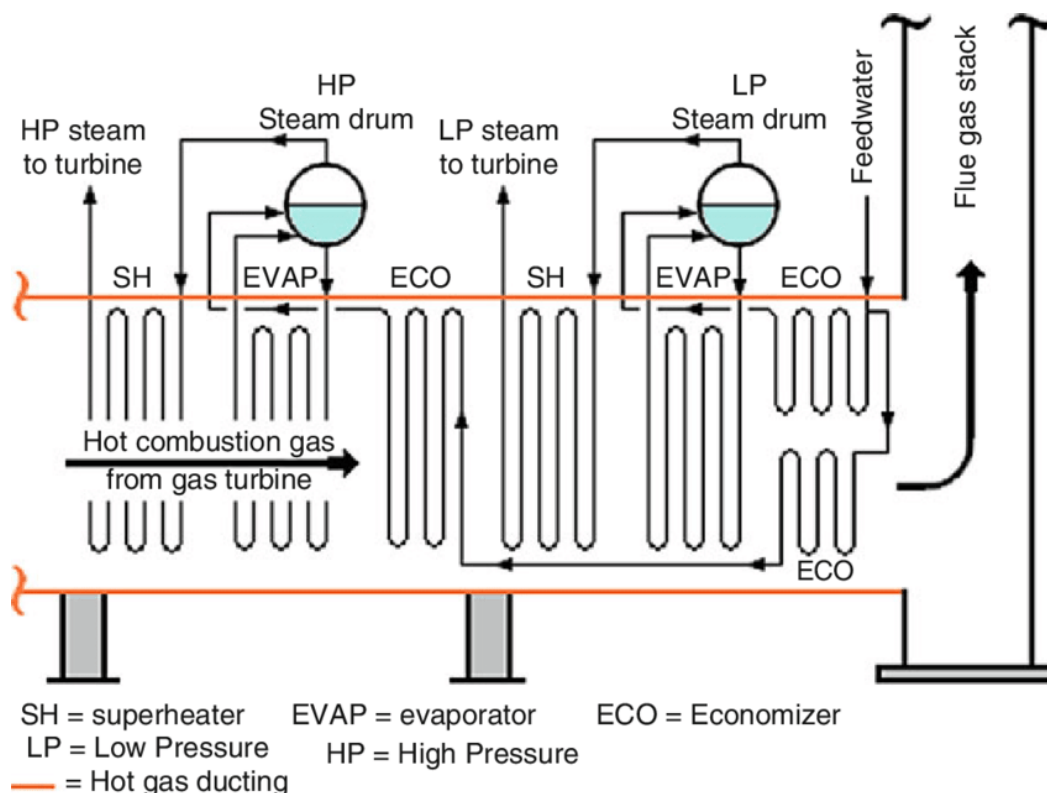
HP steam to turbine

HP Steam drum

LP steam to turbine

LP Steam drum

Feedwater

Flue gas stack

SH

EVAP

ECO

SH

EVAP

ECO

Hot combustion gas from gas turbine

ECO

SH = superheater EVAP = evaporator ECO = Economizer

LP = Low Pressure HP = High Pressure

= Hot gas ducting